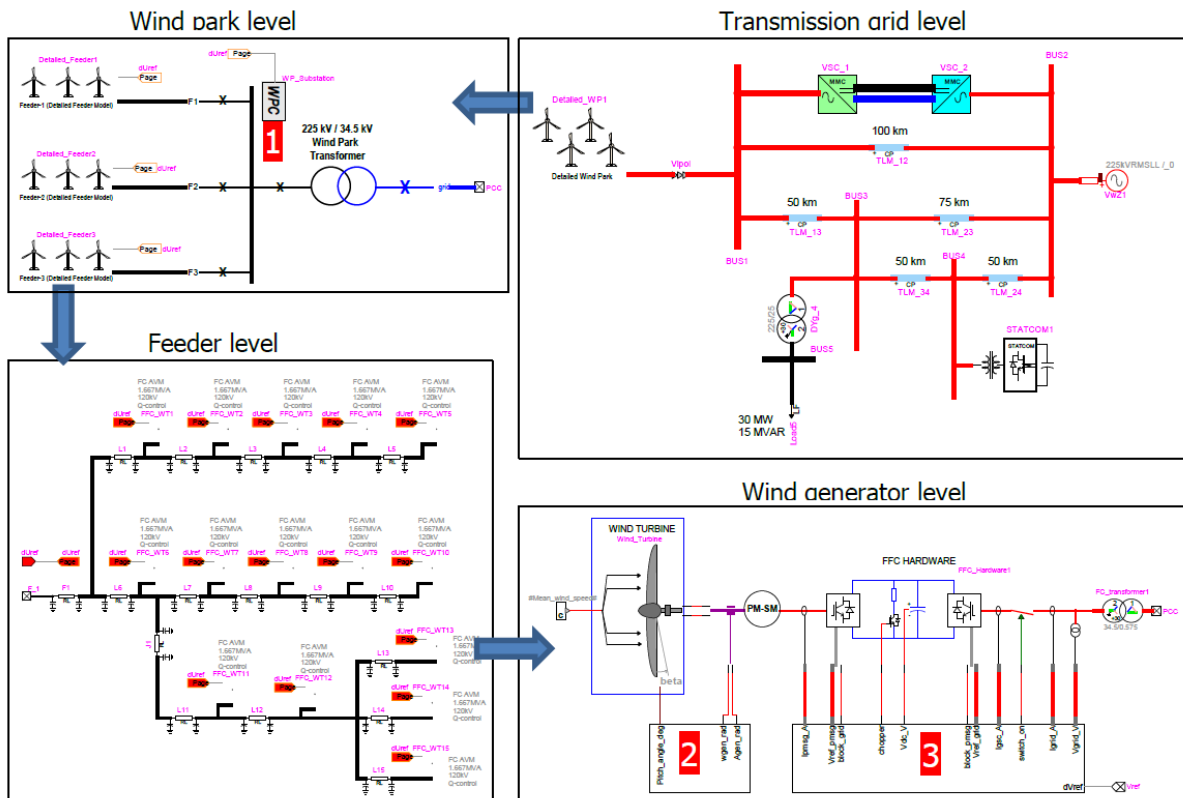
Wind park level

Transmission grid level

Detailed_Feeder1
dUref
Page
Feeder-1 (Detailed Feeder Model)
F1

dUref Page
WP_Substation
WPC
1

225 kV / 34.5 kV
Wind Park
Transformer

Detailed_Feeder2
Page dUref
Feeder-2 (Detailed Feeder Model)
F2

grid
PCC

Detailed_Feeder3
Page dUref
Feeder-3 (Detailed Feeder Model)
F3

Detailed_WP1
Detailed Wind Park
Vlpol
BUS1
VSC_1
MMC
VSC_2
MMC
BUS2
100 km
CP
TLM_12
225kVRMSLL /_0
Vwz1
50 km
CP
TLM_13
BUS3
75 km
CP
TLM_23
BUS4
50 km
CP
TLM_34
50 km
CP
TLM_24
Dyg_4
BUS5
STATCOM1
STATCOM
30 MW
15 MVAR
Load5

Feeder level

FC AVM
1.667MVA
120kV
Q-control
dUref FFC_WT1
FC AVM
1.667MVA
120kV
Q-control
dUref FFC_WT2
FC AVM
1.667MVA
120kV
Q-control
dUref FFC_WT3
FC AVM
1.667MVA
120kV
Q-control
dUref FFC_WT4
FC AVM
1.667MVA
120kV
Q-control
dUref FFC_WT5
L1 L2 L3 L4 L5

FC AVM
1.667MVA
120kV
Q-control
dUref FFC_WT6
FC AVM
1.667MVA
120kV
Q-control
dUref FFC_WT7
FC AVM
1.667MVA
120kV
Q-control
dUref FFC_WT8
FC AVM
1.667MVA
120kV
Q-control
dUref FFC_WT9
FC AVM
1.667MVA
120kV
Q-control
dUref FFC_WT10
dUref dUref
F_1 F1 L6 L7 L8 L9 L10

FC AVM
1.667MVA
120kV
Q-control
dUref FFC_WT11
FC AVM
1.667MVA
120kV
Q-control
dUref FFC_WT12
dUref FFC_WT13
FC AVM
1.667MVA
120kV
Q-control
L13
dUref FFC_WT14
FC AVM
1.667MVA
120kV
Q-control
L11 L12 L14
dUref FFC_WT15
FC AVM
1.667MVA
120kV
Q-control
L15

Wind generator level

WIND TURBINE
Wind_Turbine
#Mean_wind_speed#
beta
PM-SM
FFC HARDWARE
FFC_Hardware1
FC_transformer1
34.5/0.575
PCC
Pitch_angle_deg
2
wgen_rad
Agen_rad
Igmsq_A
Vref_pmsg
block_grid
chopper
Vdc_V
block_pmsg
Vref_grid
Igsc_A
switch_on
Igrid_A
Vgrid_V
3
dVref
Vref